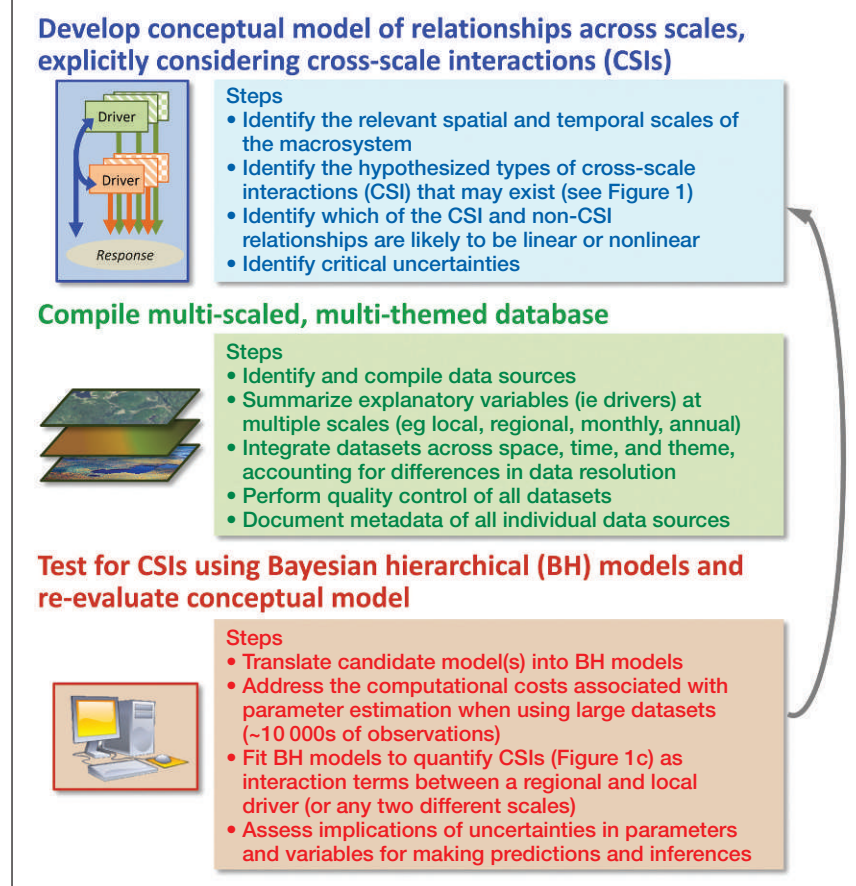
Develop conceptual model of relationships across scales, explicitly considering cross-scale interactions (CSIs)

Driver

Driver

Response

Steps
• Identify the relevant spatial and temporal scales of the macrosystem
• Identify the hypothesized types of cross-scale interactions (CSI) that may exist (see Figure 1)
• Identify which of the CSI and non-CSI relationships are likely to be linear or nonlinear
• Identify critical uncertainties

Compile multi-scaled, multi-themed database

Steps
• Identify and compile data sources
• Summarize explanatory variables (ie drivers) at multiple scales (eg local, regional, monthly, annual)
• Integrate datasets across space, time, and theme, accounting for differences in data resolution
• Perform quality control of all datasets
• Document metadata of all individual data sources

Test for CSIs using Bayesian hierarchical (BH) models and re-evaluate conceptual model

Steps
• Translate candidate model(s) into BH models
• Address the computational costs associated with parameter estimation when using large datasets (~10 000s of observations)
• Fit BH models to quantify CSIs (Figure 1c) as interaction terms between a regional and local driver (or any two different scales)
• Assess implications of uncertainties in parameters and variables for making predictions and inferences